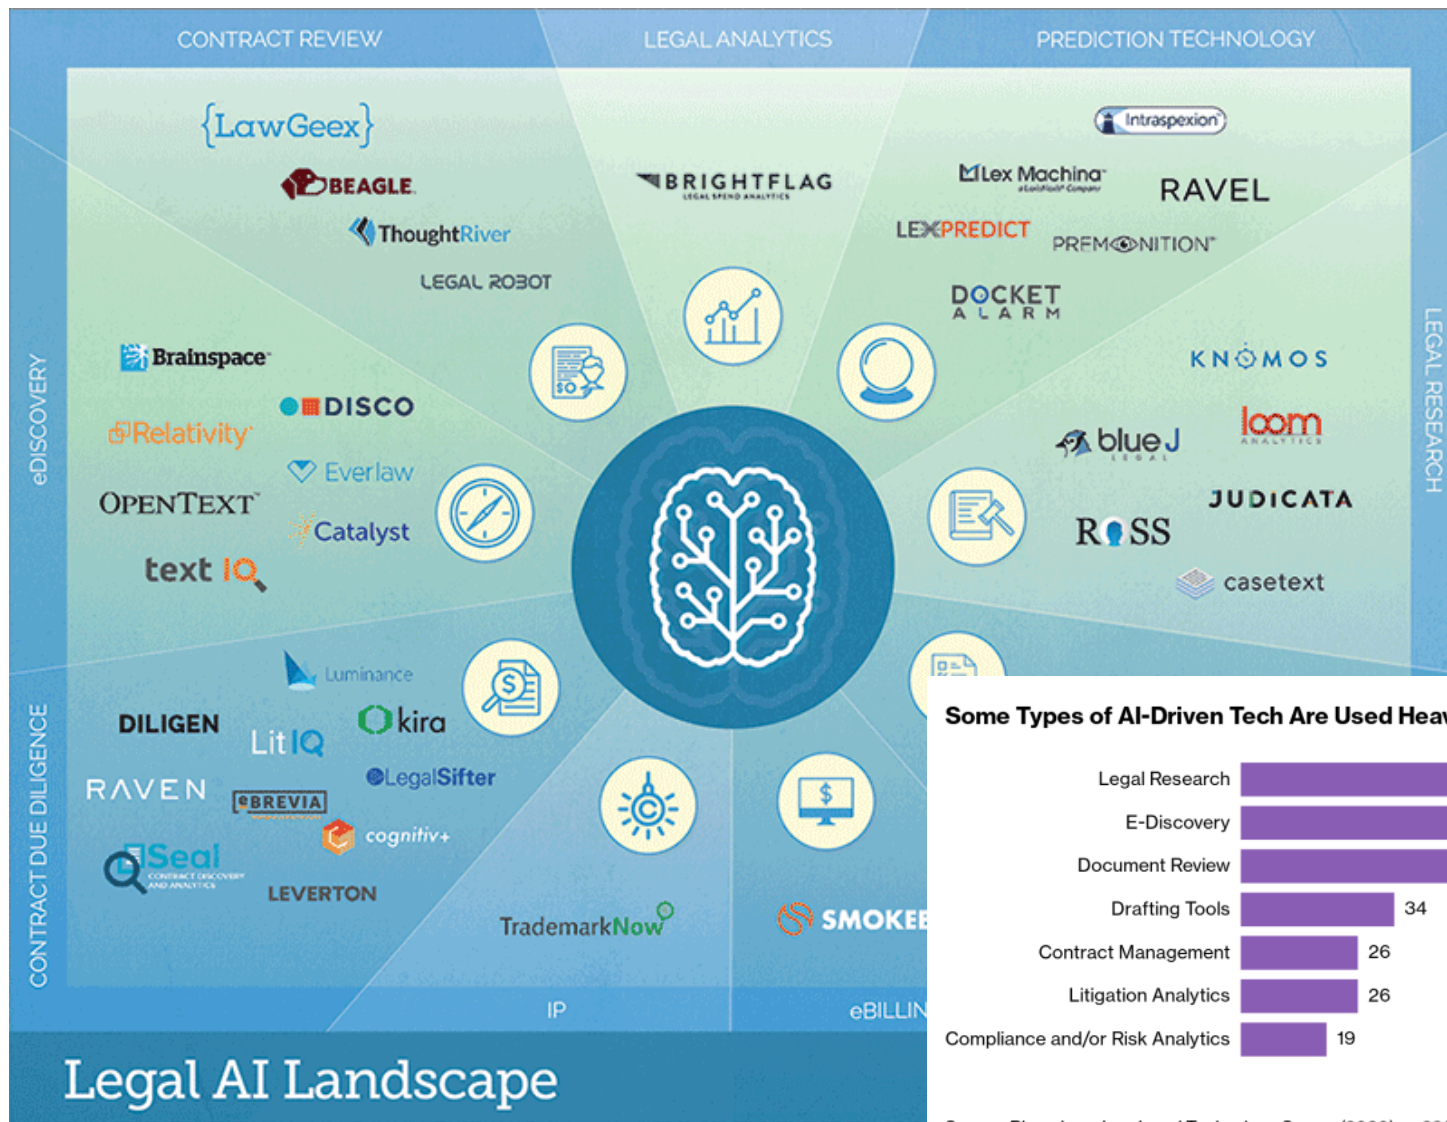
CONTRACT REVIEW

LEGAL ANALYTICS

PREDICTION TECHNOLOGY

{LawGeex}

BEAGLE

ThoughtRiver

LEGAL ROBOT

BRIGHTFLAG
LEGAL SPEND ANALYTICS

Intraspexion

Lex Machina

RAVEL

LEXPREDICT

PREMONITION

DOCKET ALARM

eDISCOVERY

Brainspace

DISCO

Relativity

Everlaw

OPENTEXT

Catalyst

text IQ

KNOMOS

loom ANALYTICS

blue J LEGAL

JUDICATA

ROSS

casetext

LEGAL RESEARCH

Luminance

DILIGEN

Lit IQ

kira

RAVEN

BREVIA

LegalSifter

cognitiv+

Seal CONTRACT DISCOVERY AND ANALYTICS

LEVERTON

TrademarkNow

SMOKE

CONTRACT DUE DILIGENCE

IP

eBILLIN

Legal AI Landscape

Some Types of AI-Driven Tech Are Used Hea

| | |
|---|---|
| Legal Research | |
| E-Discovery | |
| Document Review | |
| Drafting Tools | 34 |
| Contract Management | 26 |
| Litigation Analytics | 26 |
| Compliance and/or Risk Analytics | 19 |